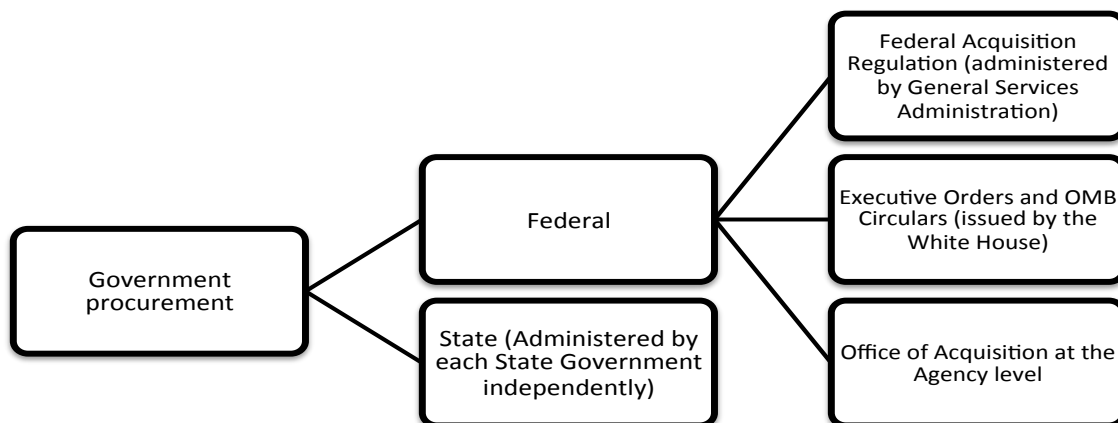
Government procurement

Federal

State (Administered by each State Government independently)

Federal Acquisition Regulation (administered by General Services Administration)

Executive Orders and OMB Circulars (issued by the White House)

Office of Acquisition at the Agency level